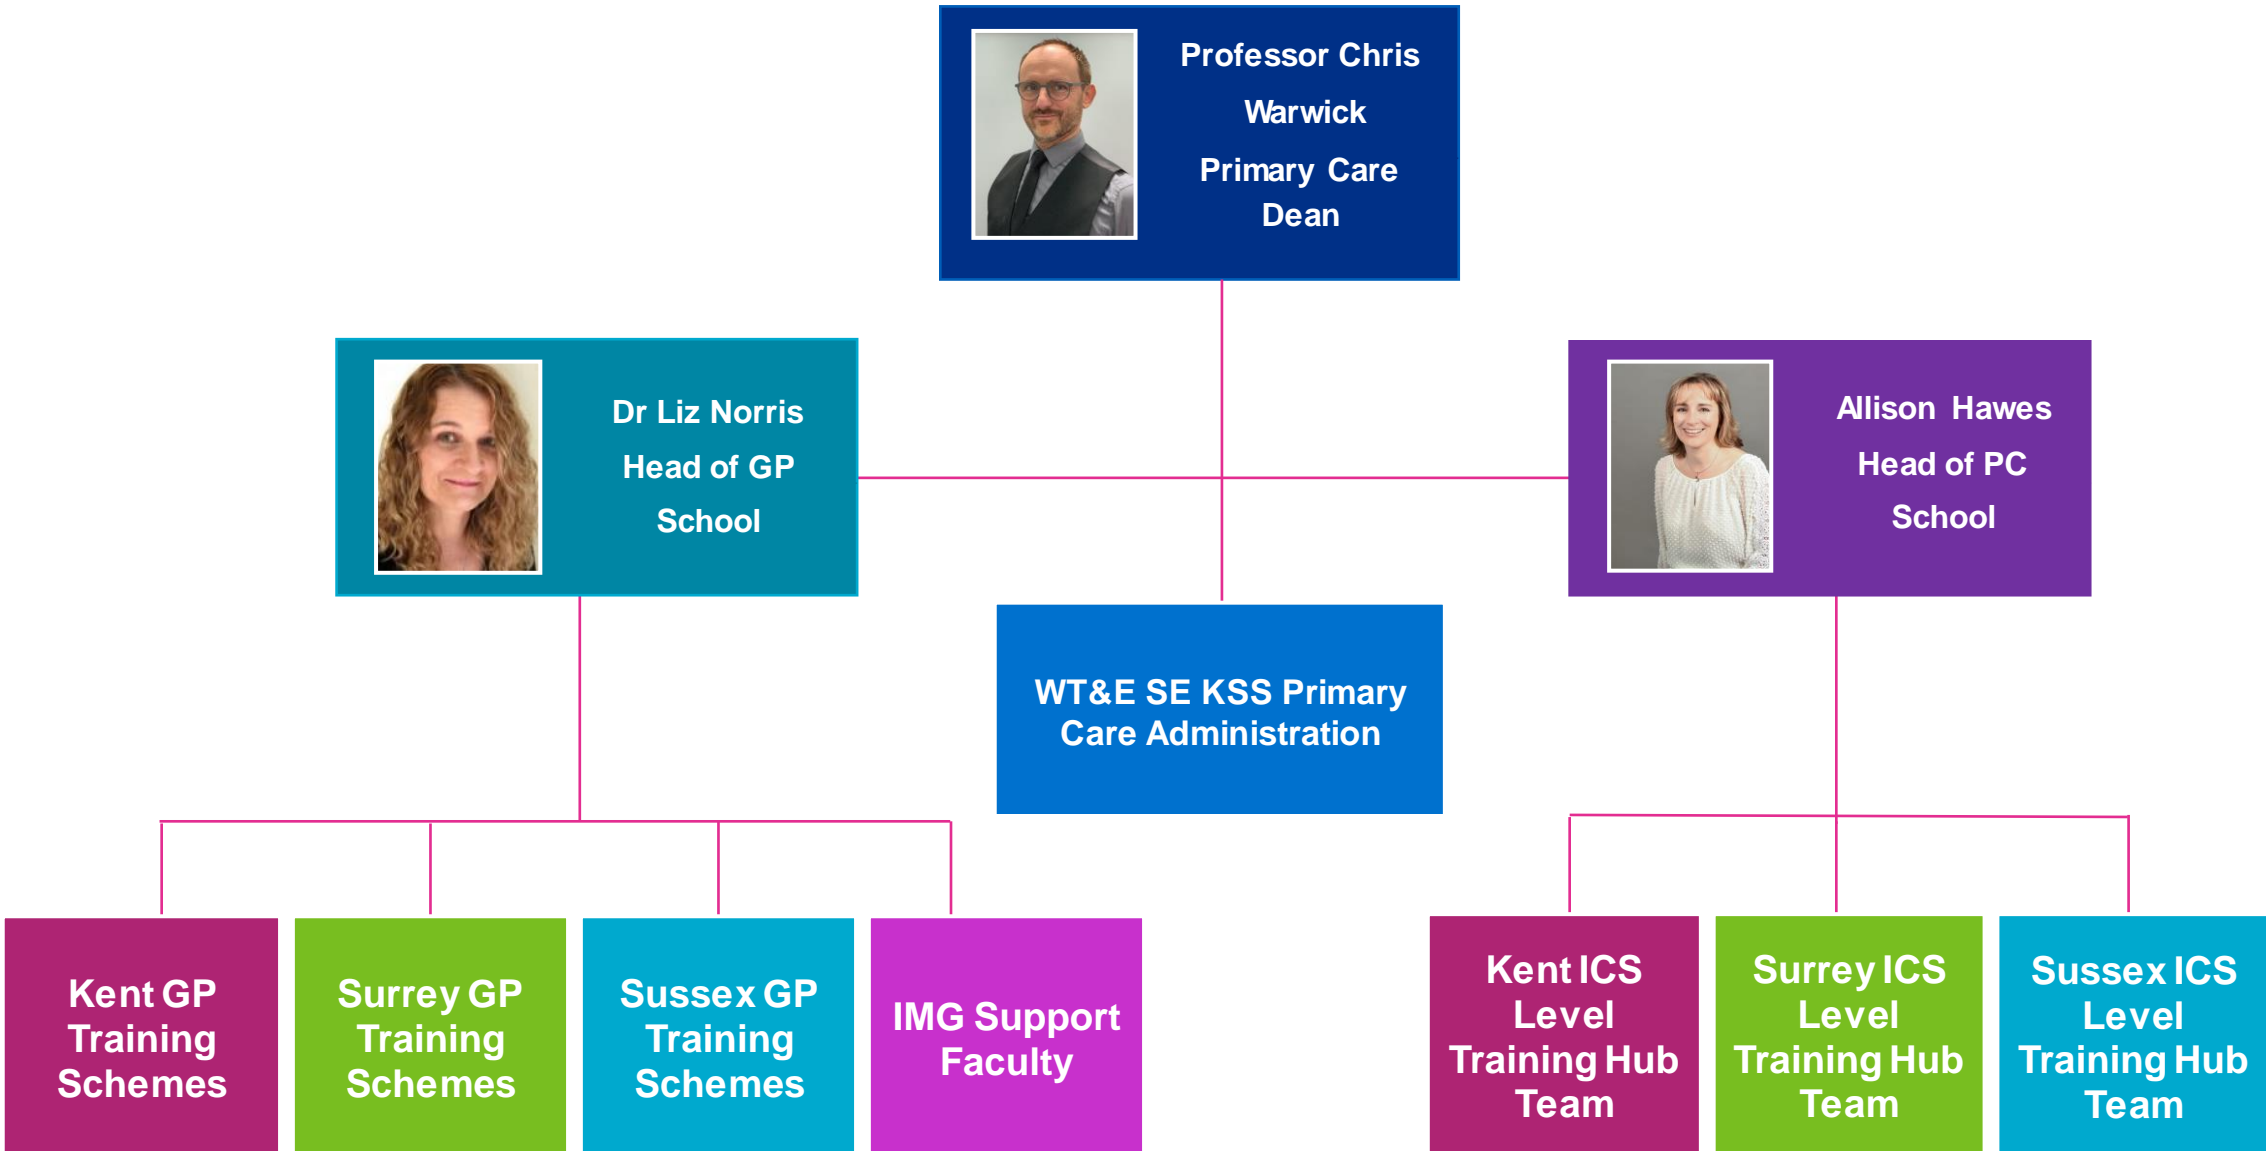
Professor Chris Warwick
Primary Care Dean

Dr Liz Norris
Head of GP School

Allison Hawes
Head of PC School

WT&E SE KSS Primary Care Administration

Kent GP Training Schemes

Surrey GP Training Schemes

Sussex GP Training Schemes

IMG Support Faculty

Kent ICS Level Training Hub Team

Surrey ICS Level Training Hub Team

Sussex ICS Level Training Hub Team